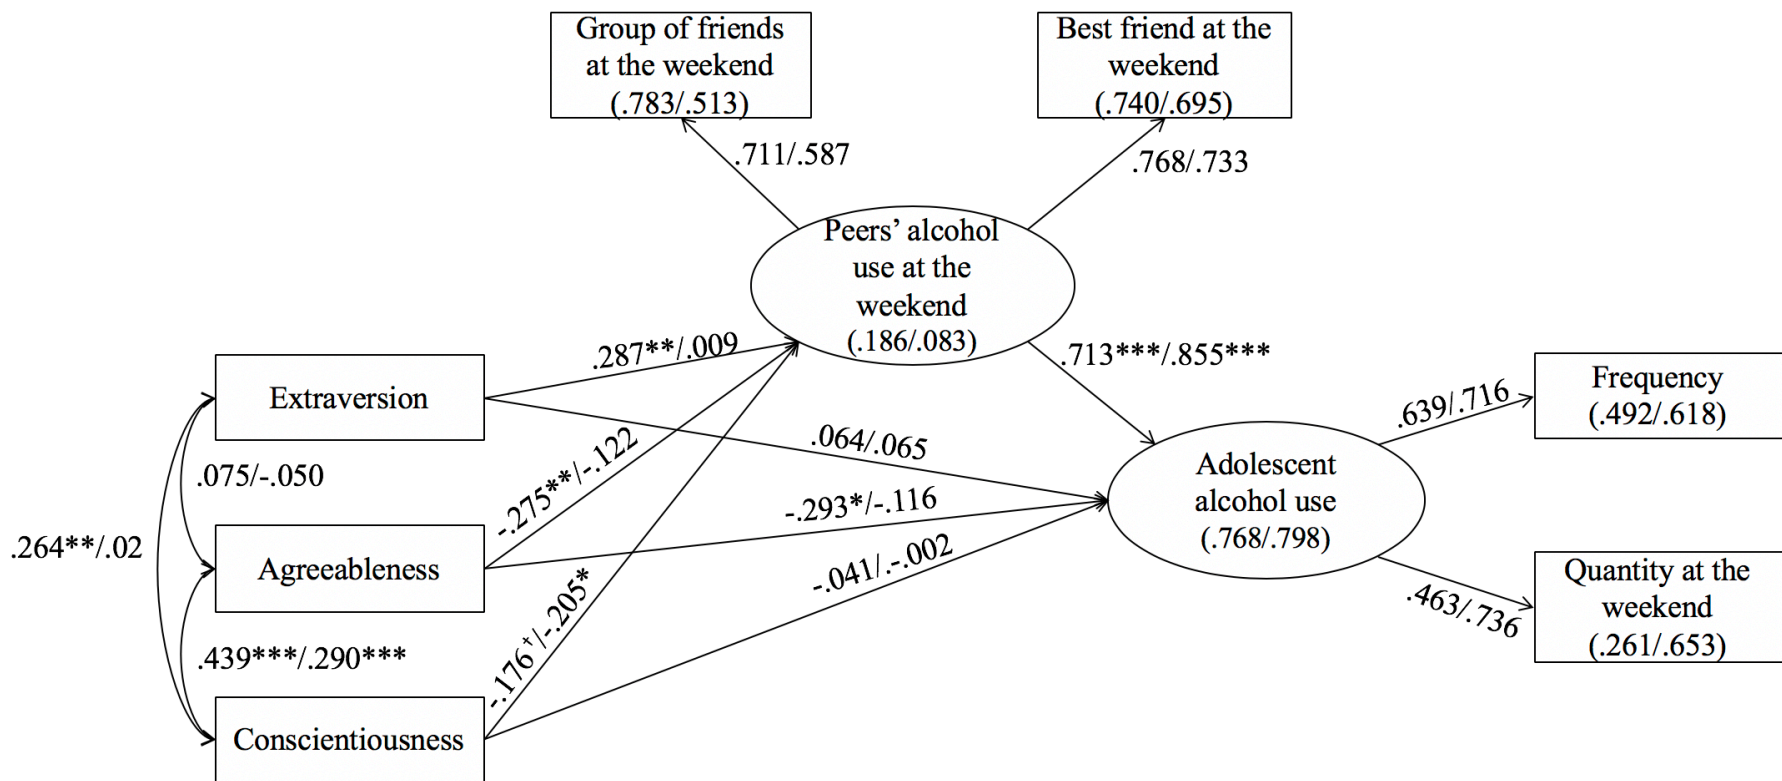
Group of friends at the weekend (.783/.513)

Best friend at the weekend (.740/.695)

.711/.587

.768/.733

Peers' alcohol use at the weekend (.186/.083)

.287**/.009

.713***/.855***

Extraversion

.064/.065

.639/.716

Frequency (.492/.618)

.075/-.050

-.275**/-.122

Adolescent alcohol use (.768/.798)

-.293*/-.116

.264**/.02

Agreeableness

-.041/.-.002

Quantity at the weekend (.261/.653)

.463/.736

.439***/.290***

$-.176^{\dagger}$/-.205*

Conscientiousness